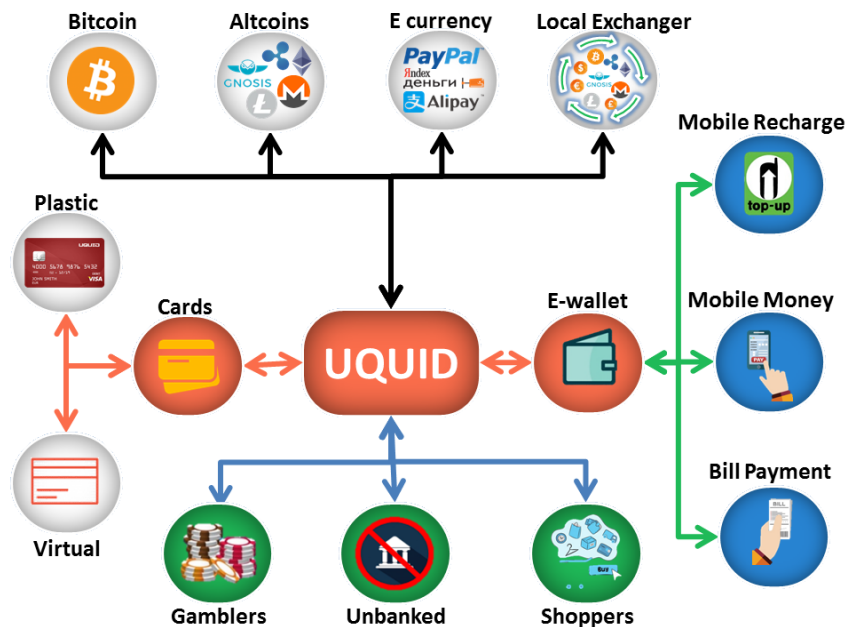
Bitcoin

Altcoins

GNOSIS

E currency

PayPal

Яндекс деньги

Alipay

Local Exchanger

GNOSIS

Mobile Recharge

top-up

Plastic

UQUID

4000 5678 9876 5432

JOHN SMITH

VISA

Cards

UQUID

E-wallet

Mobile Money

PAY

Virtual

Bill Payment

BILL

Gamblers

Unbanked

Shoppers

BUY